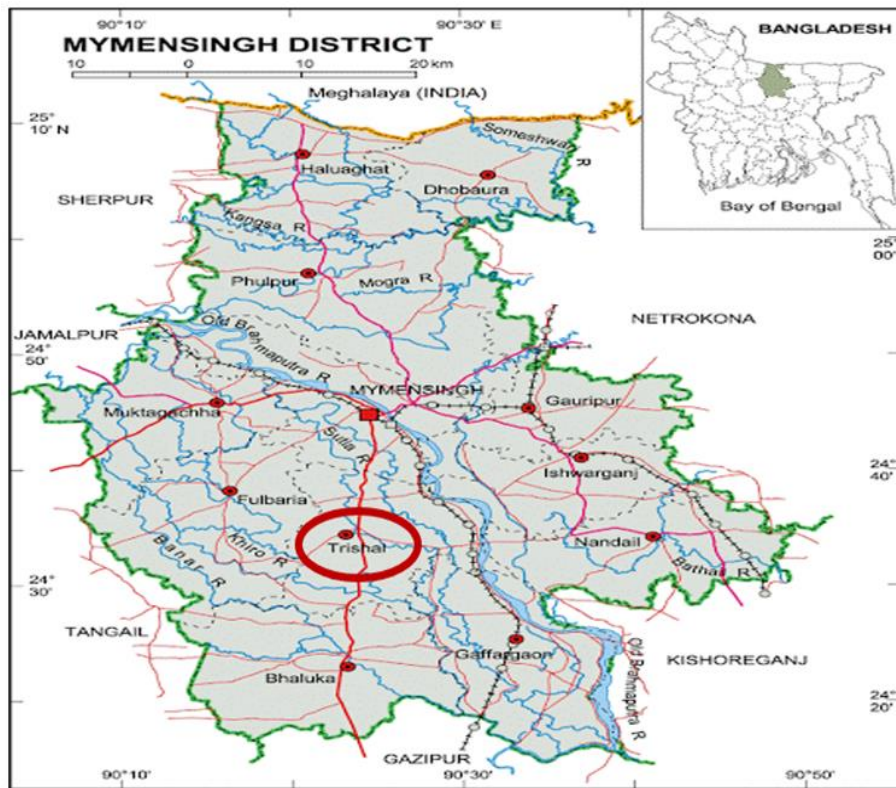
90°10'
90°30' E
MYMENSINGH DISTRICT
10 0 10 20 km
BANGLADESH
Bay of Bengal
Meghalaya (INDIA)
25° 10' N
Someshwari R
Haluaghat
Dhobaura
SHERPUR
Kangsa R
25° 00'
Phulpur
Mogra R
NETROKONA
JAMALPUR
24° 50'
Old Brahmaputra R
MYMENSINGH
Gauripur
Muktagachha
Sutia R
Ishwarganj
24° 40'
Fulbaria
Trishal
Nandail
Khiro R
Banar R
Bathai R
24° 30'
TANGAIL
Gaffargaon
Old Brahmaputra R
KISHOREGANJ
Bhaluka
24° 20'
GAZIPUR
90°10'
90°30'
90°50'